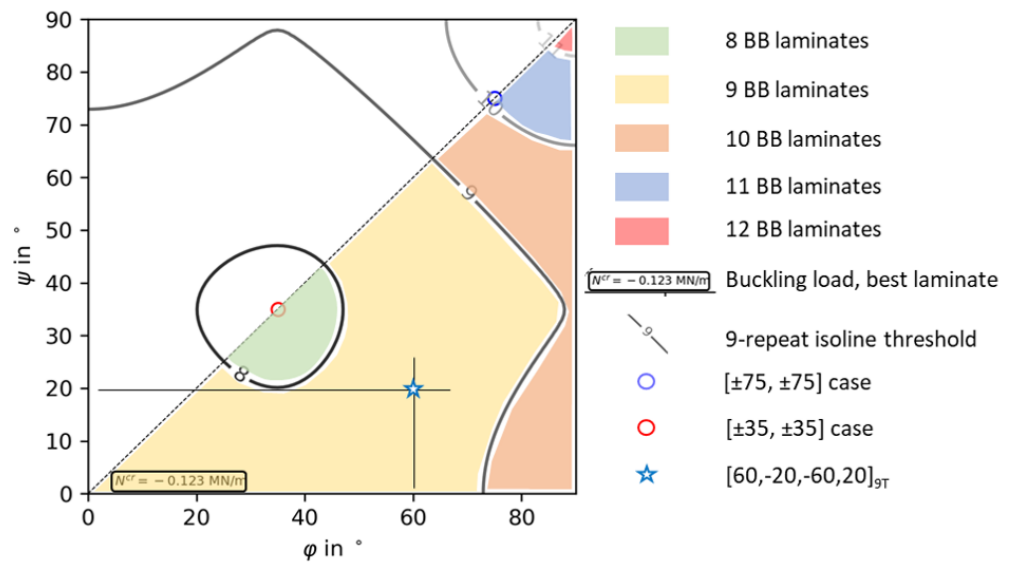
90
80
70
60
50
40
30
20
10
0
$\psi$ in $^\circ$
0
20
40
60
80
$\varphi$ in $^\circ$
8
9
10
12
$N^{cr} = -0.123$ MN/m

8 BB laminates
9 BB laminates
10 BB laminates
11 BB laminates
12 BB laminates
$N^{cr} = -0.123$ MN/m Buckling load, best laminate
9 9-repeat isoline threshold
[±75, ±75] case
[±35, ±35] case
$[60,-20,-60,20]_{9T}$